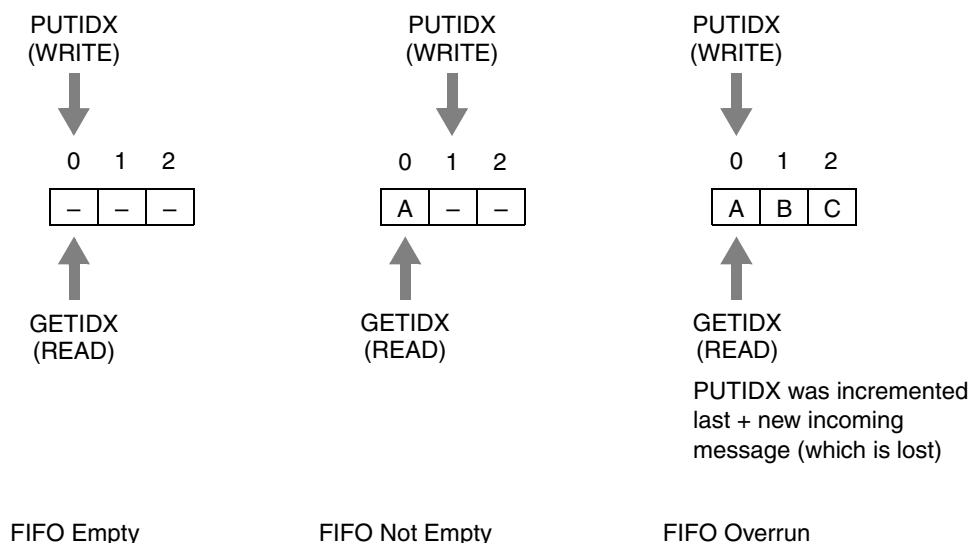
PUTIDX
(WRITE)

0 1 2

| – | – | – |
|---|---|---|

GETIDX
(READ)

FIFO Empty

PUTIDX
(WRITE)

0 1 2

| A | – | – |
|---|---|---|

GETIDX
(READ)

FIFO Not Empty

PUTIDX
(WRITE)

0 1 2

| A | B | C |
|---|---|---|

GETIDX
(READ)

PUTIDX was incremented last + new incoming message (which is lost)

FIFO Overrun